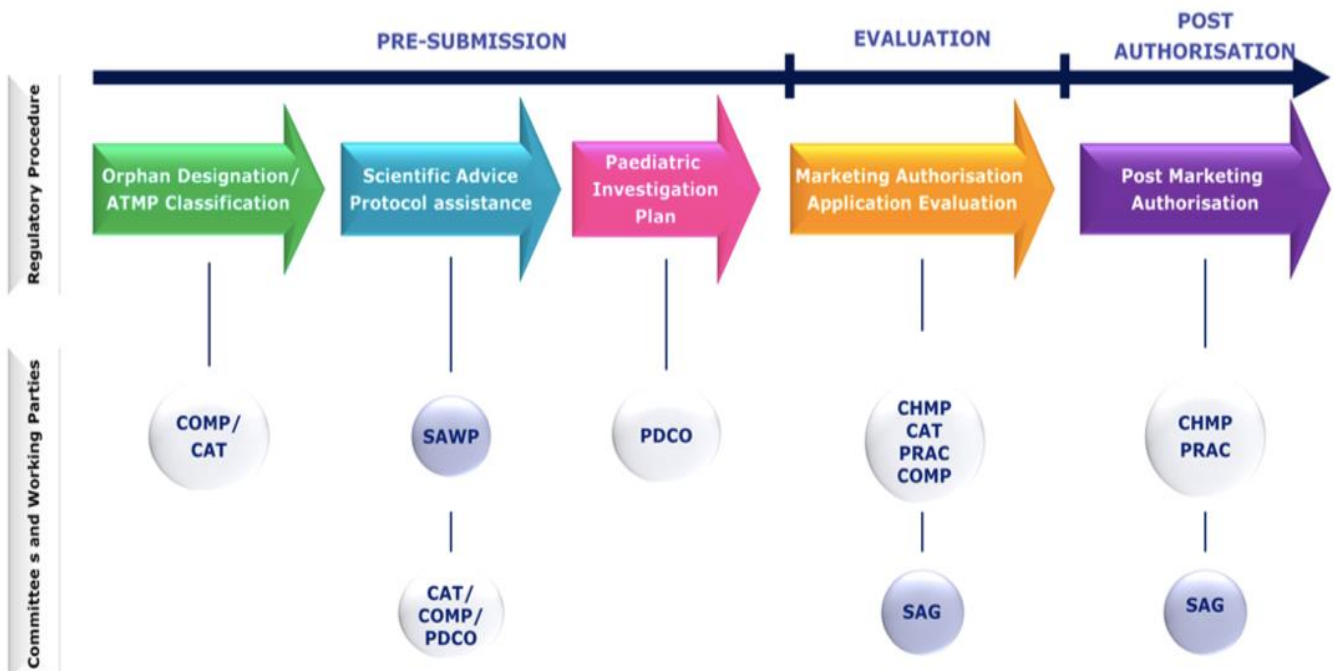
PRE-SUBMISSION

EVALUATION

POST AUTHORISATION

Regulatory Procedure

Orphan Designation/ ATMP Classification

Scientific Advice Protocol assistance

Paediatric Investigation Plan

Marketing Authorisation Application Evaluation

Post Marketing Authorisation

Committee s and Working Parties

COMP/ CAT

SAWP

PDCO

CHMP CAT PRAC COMP

CHMP PRAC

CAT/ COMP/ PDCO

SAG

SAG